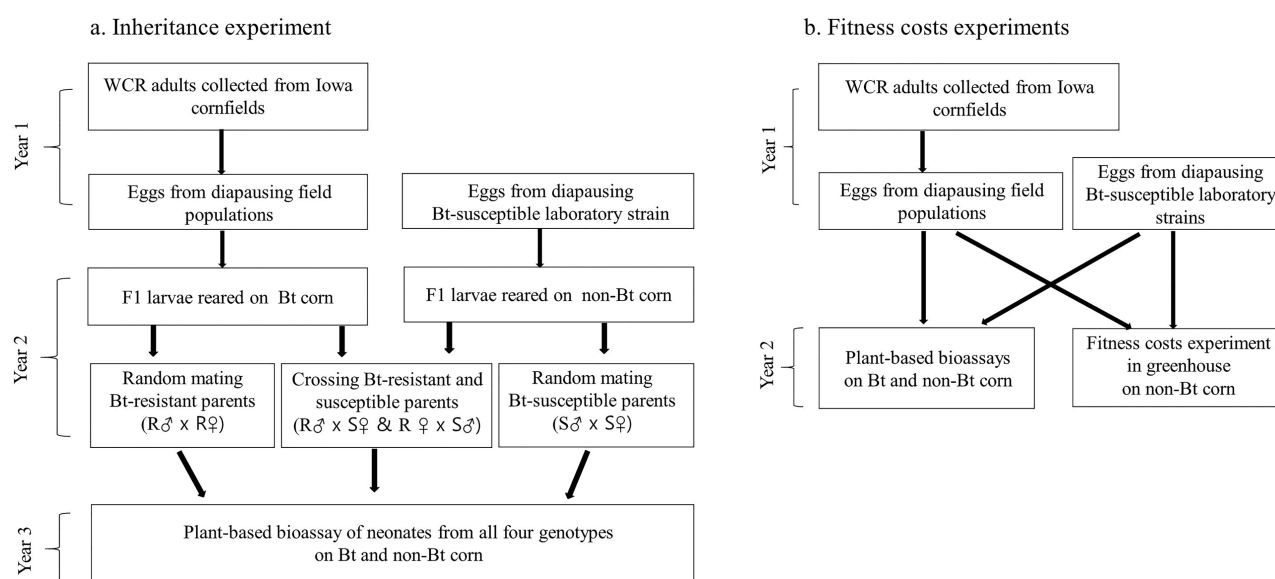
a. Inheritance experiment

Year 1

WCR adults collected from Iowa cornfields

Eggs from diapausing field populations

Eggs from diapausing Bt-susceptible laboratory strain

Year 2

F1 larvae reared on Bt corn

F1 larvae reared on non-Bt corn

Random mating Bt-resistant parents (R♂ x R♀)

Crossing Bt-resistant and susceptible parents (R♂ x S♀ & R ♀ x S♂)

Random mating Bt-susceptible parents (S♂ x S♀)

Year 3

Plant-based bioassay of neonates from all four genotypes on Bt and non-Bt corn

b. Fitness costs experiments

Year 1

WCR adults collected from Iowa cornfields

Eggs from diapausing field populations

Eggs from diapausing Bt-susceptible laboratory strains

Year 2

Plant-based bioassays on Bt and non-Bt corn

Fitness costs experiment in greenhouse on non-Bt corn